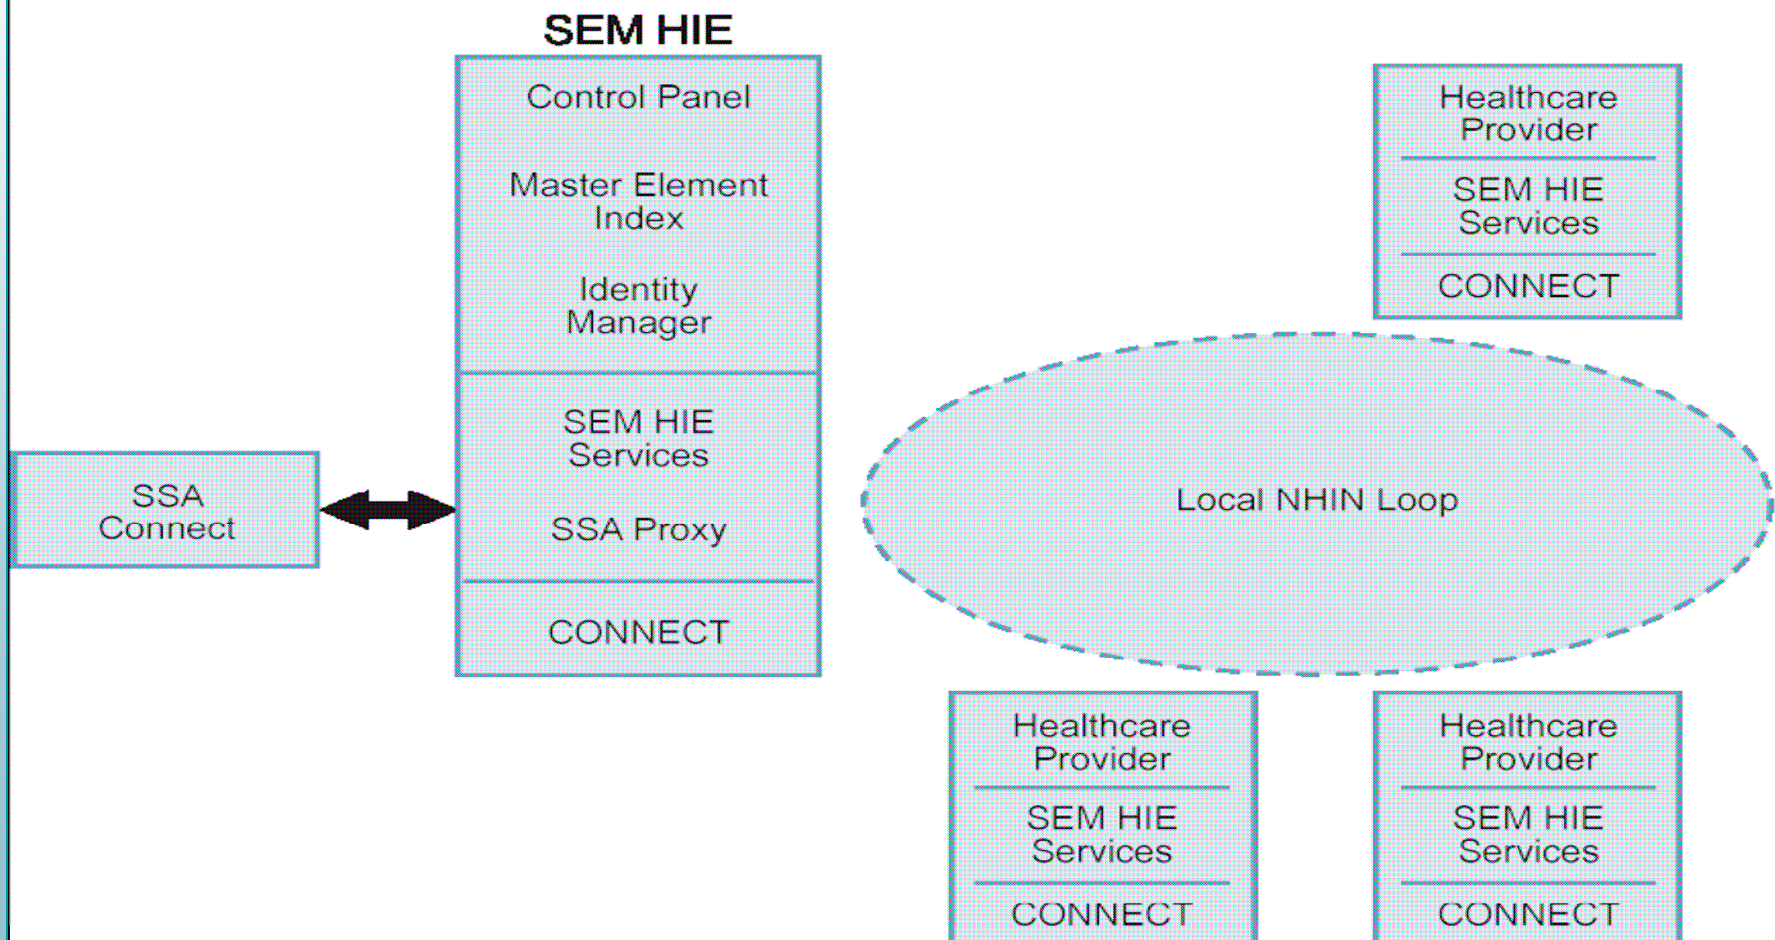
SEM HIE

Control Panel

Master Element Index

Identity Manager

SEM HIE Services

SSA Proxy

CONNECT

SSA Connect

Healthcare Provider

SEM HIE Services

CONNECT

Local NHIN Loop

Healthcare Provider

SEM HIE Services

CONNECT

Healthcare Provider

SEM HIE Services

CONNECT